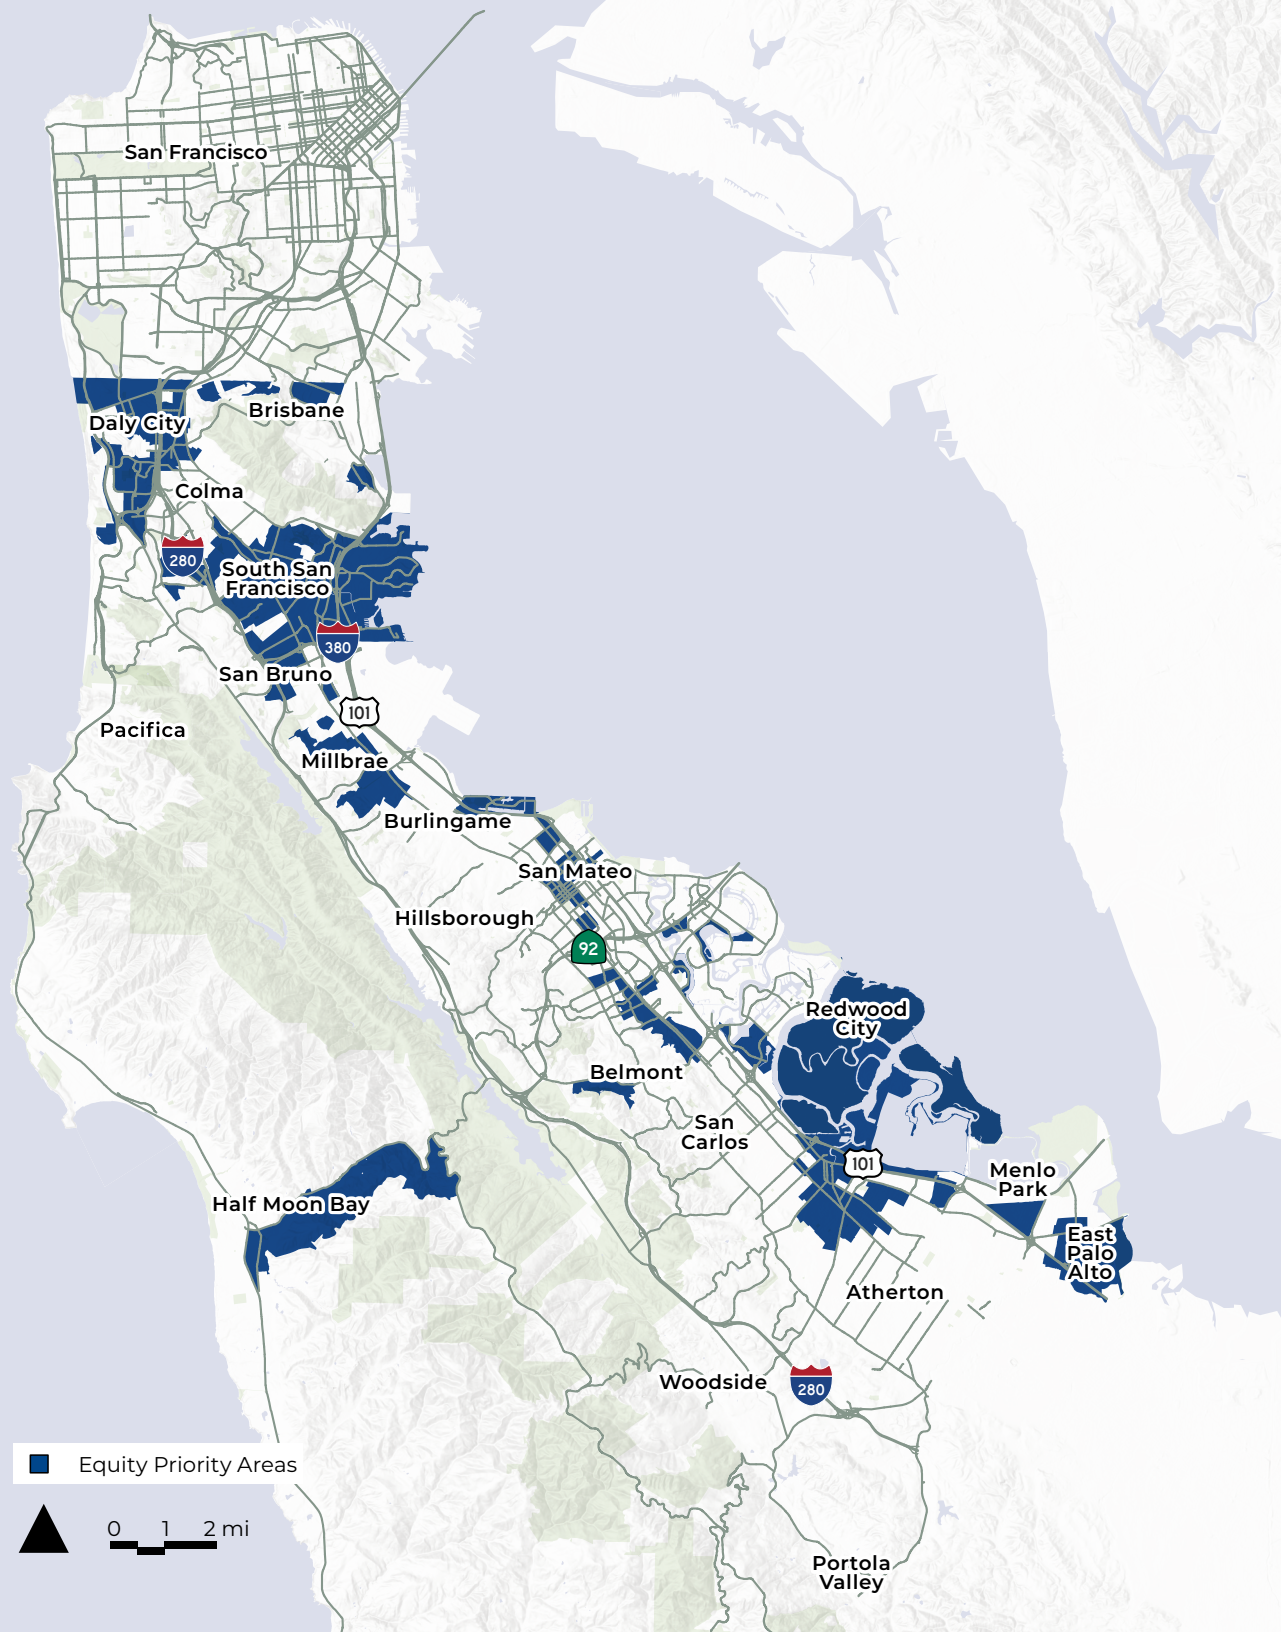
San Francisco

Daly City

Brisbane

Colma

280

South San Francisco

380

San Bruno

101

Pacifica

Millbrae

Burlingame

San Mateo

Hillsborough

92

Redwood City

Belmont

San Carlos

101

Menlo Park

East Palo Alto

Half Moon Bay

Atherton

Woodside

280

Portola Valley

Equity Priority Areas

0 1 2 mi